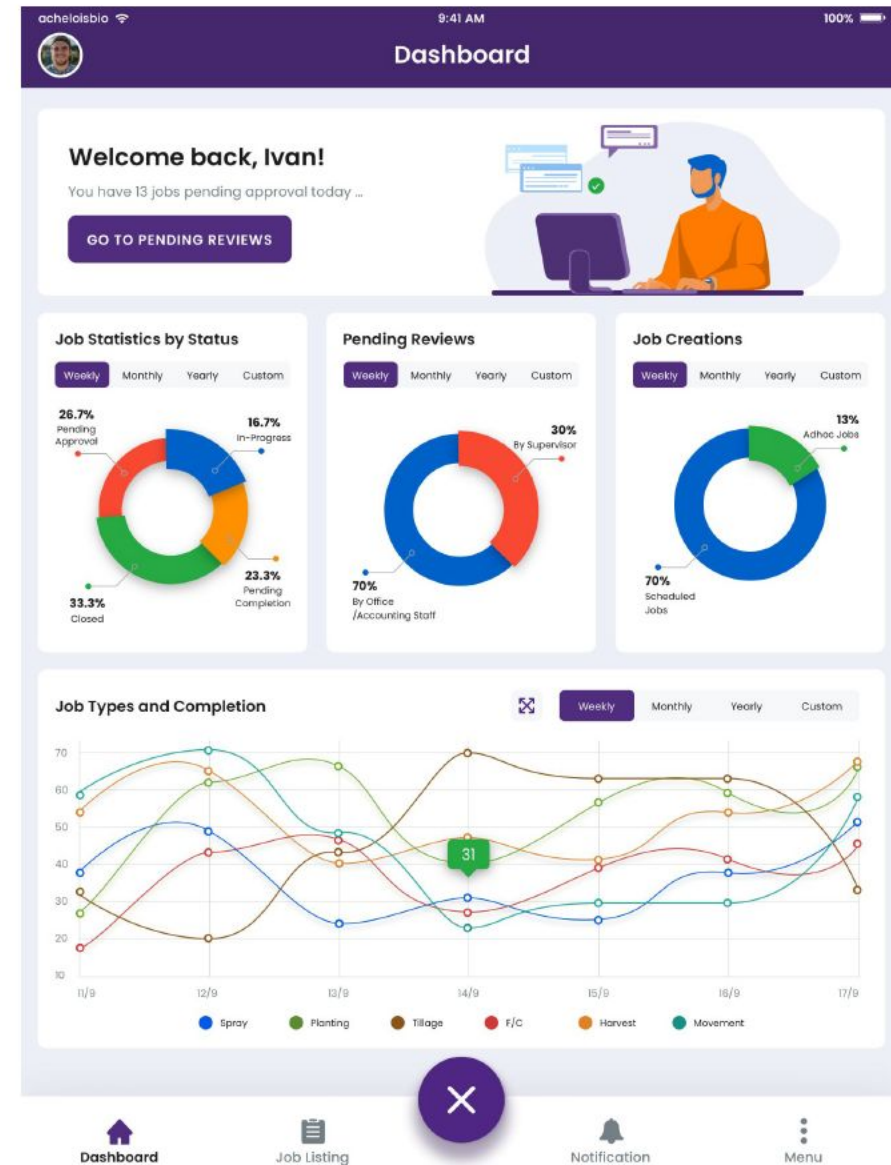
acheloisbio 9:41 AM 100%

Dashboard

Welcome back, Ivan!

You have 13 jobs pending approval today ...

GO TO PENDING REVIEWS

Job Statistics by Status

Weekly Monthly Yearly Custom

26.7% Pending Approval

16.7% In-Progress

23.3% Pending Completion

33.3% Closed

Pending Reviews

Weekly Monthly Yearly Custom

30% By Supervisor

70% By Office /Accounting Staff

Job Creations

Weekly Monthly Yearly Custom

13% Adhoc Jobs

70% Scheduled Jobs

Job Types and Completion

Weekly Monthly Yearly Custom

70
60
50
40
30
20
10

31

11/9 12/9 13/9 14/9 15/9 16/9 17/9

Spray Planting Tillage F/C Harvest Movement

Dashboard Job Listing Notification Menu